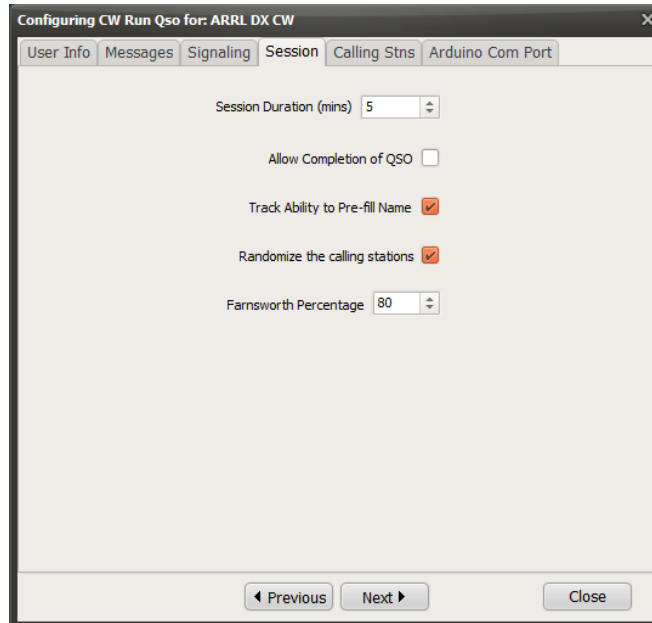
Configuring CW Run Qso for: ARRL DX CW

User Info | Messages | Signaling | Session | Calling Stns | Arduino Com Port

Session Duration (mins) 5

Allow Completion of QSO

Track Ability to Pre-fill Name

Randomize the calling stations

Farnsworth Percentage 80

Previous | Next | Close